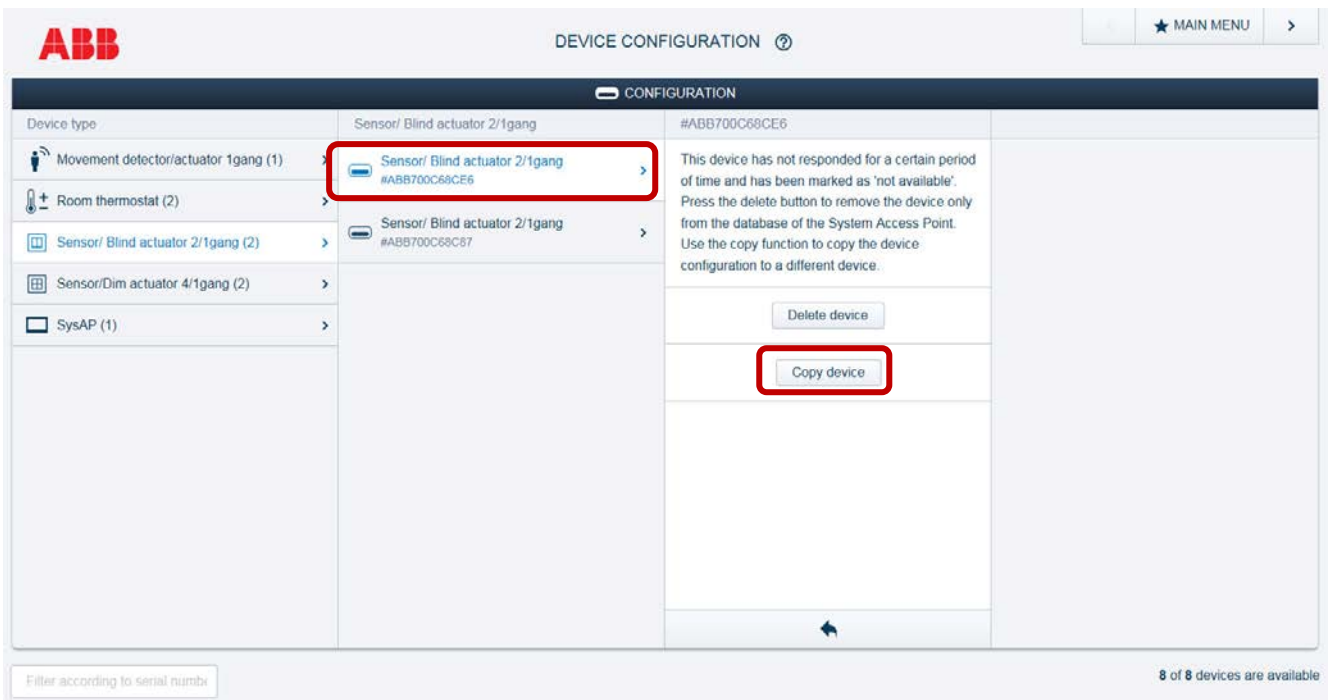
ABB

DEVICE CONFIGURATION ⑦

MAIN MENU

CONFIGURATION

Device type

Movement detector/actuator 1gang (1)

Room thermostat (2)

Sensor/ Blind actuator 2/1gang (2)

Sensor/Dim actuator 4/1gang (2)

SysAP (1)

Sensor/ Blind actuator 2/1gang

Sensor/ Blind actuator 2/1gang
#ABB700C68CE6

Sensor/ Blind actuator 2/1gang
#ABB700C68C87

#ABB700C68CE6

This device has not responded for a certain period of time and has been marked as 'not available'. Press the delete button to remove the device only from the database of the System Access Point. Use the copy function to copy the device configuration to a different device.

Delete device

Copy device

Filter according to serial numb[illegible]

8 of 8 devices are available